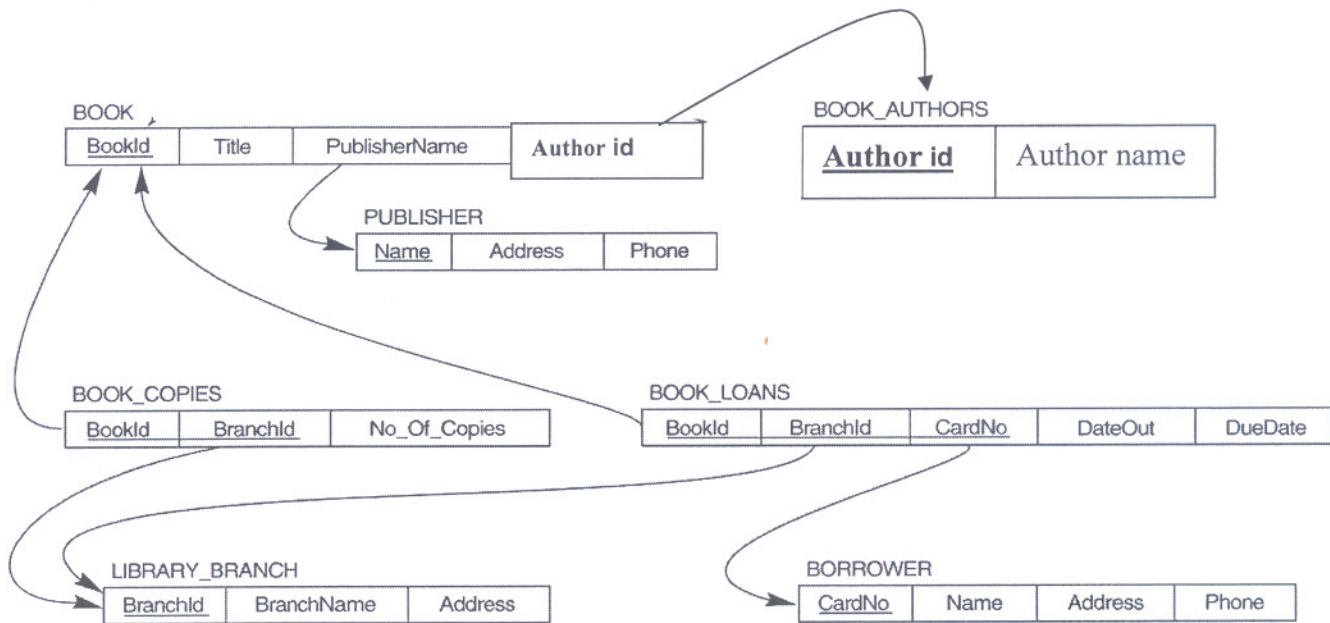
BOOK

| BookId | Title | PublisherName | Author id |
|---|---|---|---|

BOOK_AUTHORS

| Author id | Author name |
|---|---|

PUBLISHER

| Name | Address | Phone |
|---|---|---|

BOOK_COPIES

| BookId | BranchId | No_Of_Copies |
|---|---|---|

BOOK_LOANS

| BookId | BranchId | CardNo | DateOut | DueDate |
|---|---|---|---|---|

LIBRARY_BRANCH

| BranchId | BranchName | Address |
|---|---|---|

BORROWER

| CardNo | Name | Address | Phone |
|---|---|---|---|